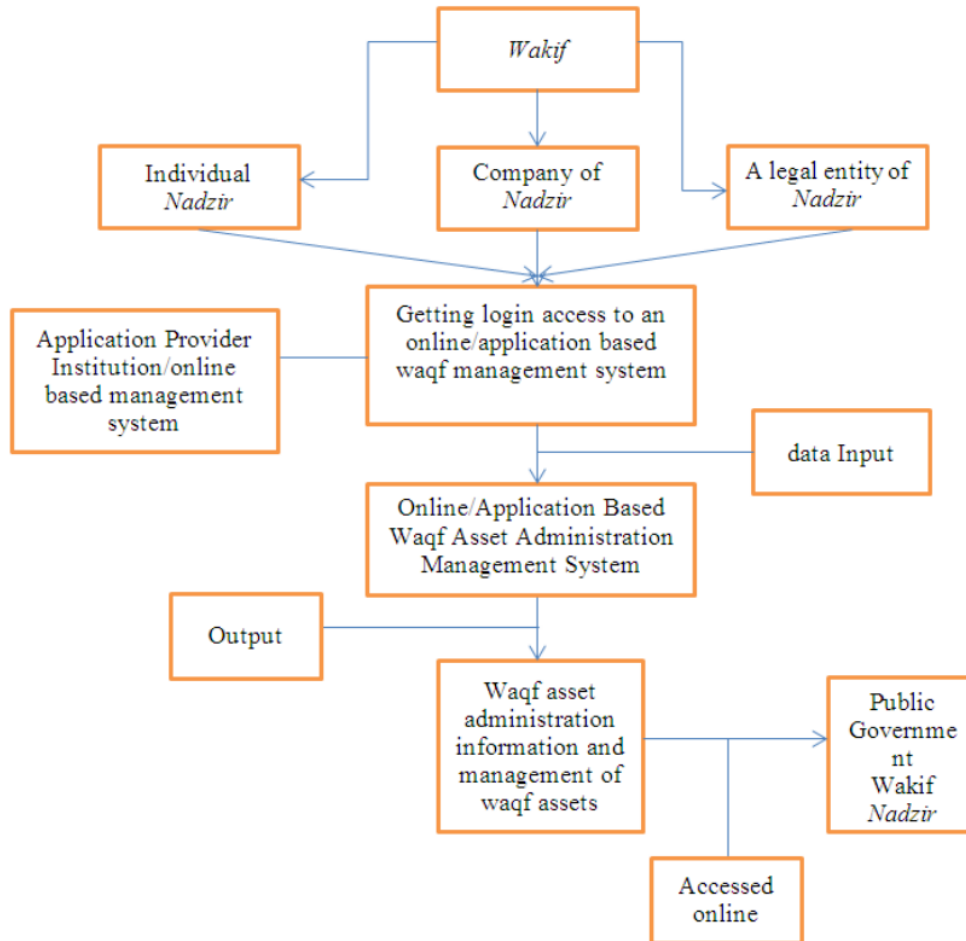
Wakif

Individual Nadzir

Company of Nadzir

A legal entity of Nadzir

Application Provider Institution/online based management system

Getting login access to an online/application based waqf management system

data Input

Online/Application Based Waqf Asset Administration Management System

Output

Waqf asset administration information and management of waqf assets

Public Governme nt Wakif Nadzir

Accessed online